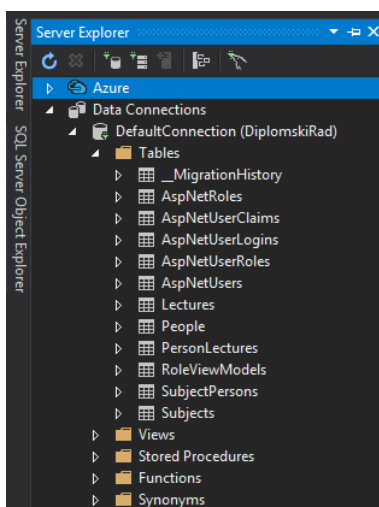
Server Explorer
SQL Server Object Explorer

Server Explorer

Azure
Data Connections
DefaultConnection (DiplomskiRad)
Tables
__MigrationHistory
AspNetRoles
AspNetUserClaims
AspNetUserLogins
AspNetUserRoles
AspNetUsers
Lectures
People
PersonLectures
RoleViewModels
SubjectPersons
Subjects
Views
Stored Procedures
Functions
Synonyms